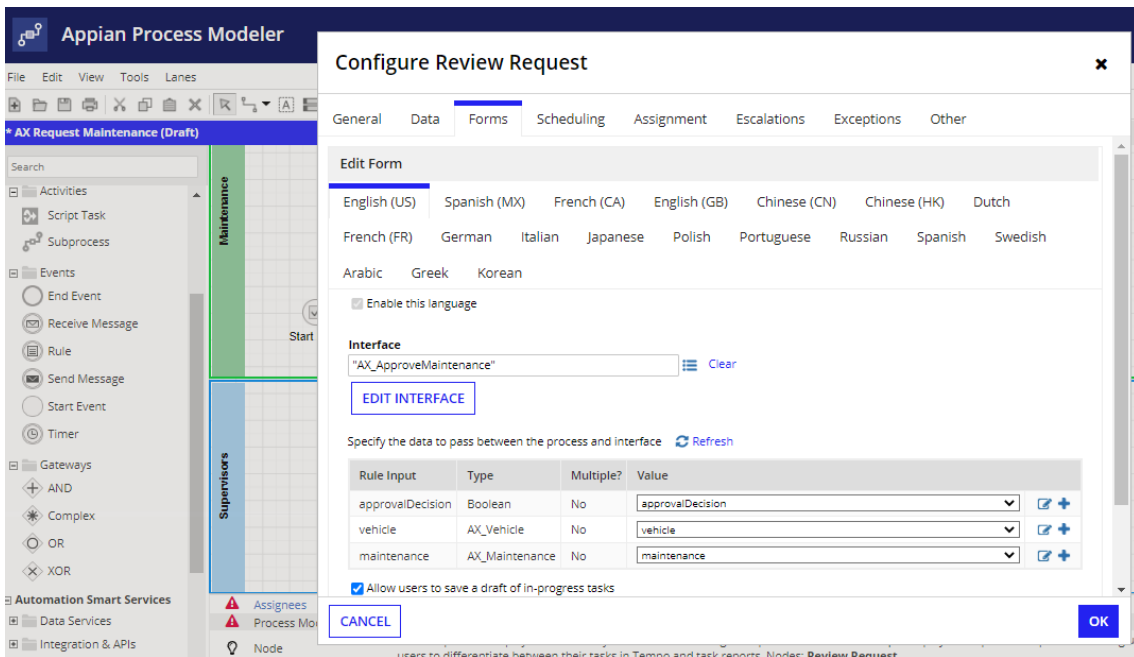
Appian Process Modeler

File Edit View Tools Lanes

* AX Request Maintenance (Draft)

Search

Activities
Script Task
Subprocess
Events
End Event
Receive Message
Rule
Send Message
Start Event
Timer
Gateways
AND
Complex
OR
XOR
Automation Smart Services
Data Services
Integration & APIs

Maintenance
Supervisors
Start

Assignees
Process Mo
Node

Configure Review Request

General Data Forms Scheduling Assignment Escalations Exceptions Other

Edit Form

English (US) Spanish (MX) French (CA) English (GB) Chinese (CN) Chinese (HK) Dutch French (FR) German Italian Japanese Polish Portuguese Russian Spanish Swedish Arabic Greek Korean

Enable this language

Interface
"AX_ApproveMaintenance" Clear

EDIT INTERFACE

Specify the data to pass between the process and interface Refresh

| Rule Input | Type | Multiple? | Value |
|---|---|---|---|
| approvalDecision | Boolean | No | approvalDecision |
| vehicle | AX_Vehicle | No | vehicle |
| maintenance | AX_Maintenance | No | maintenance |

Allow users to save a draft of in-progress tasks

CANCEL

OK

users to differentiate between their tasks in Tempo and task reports. Nodes: Review Request